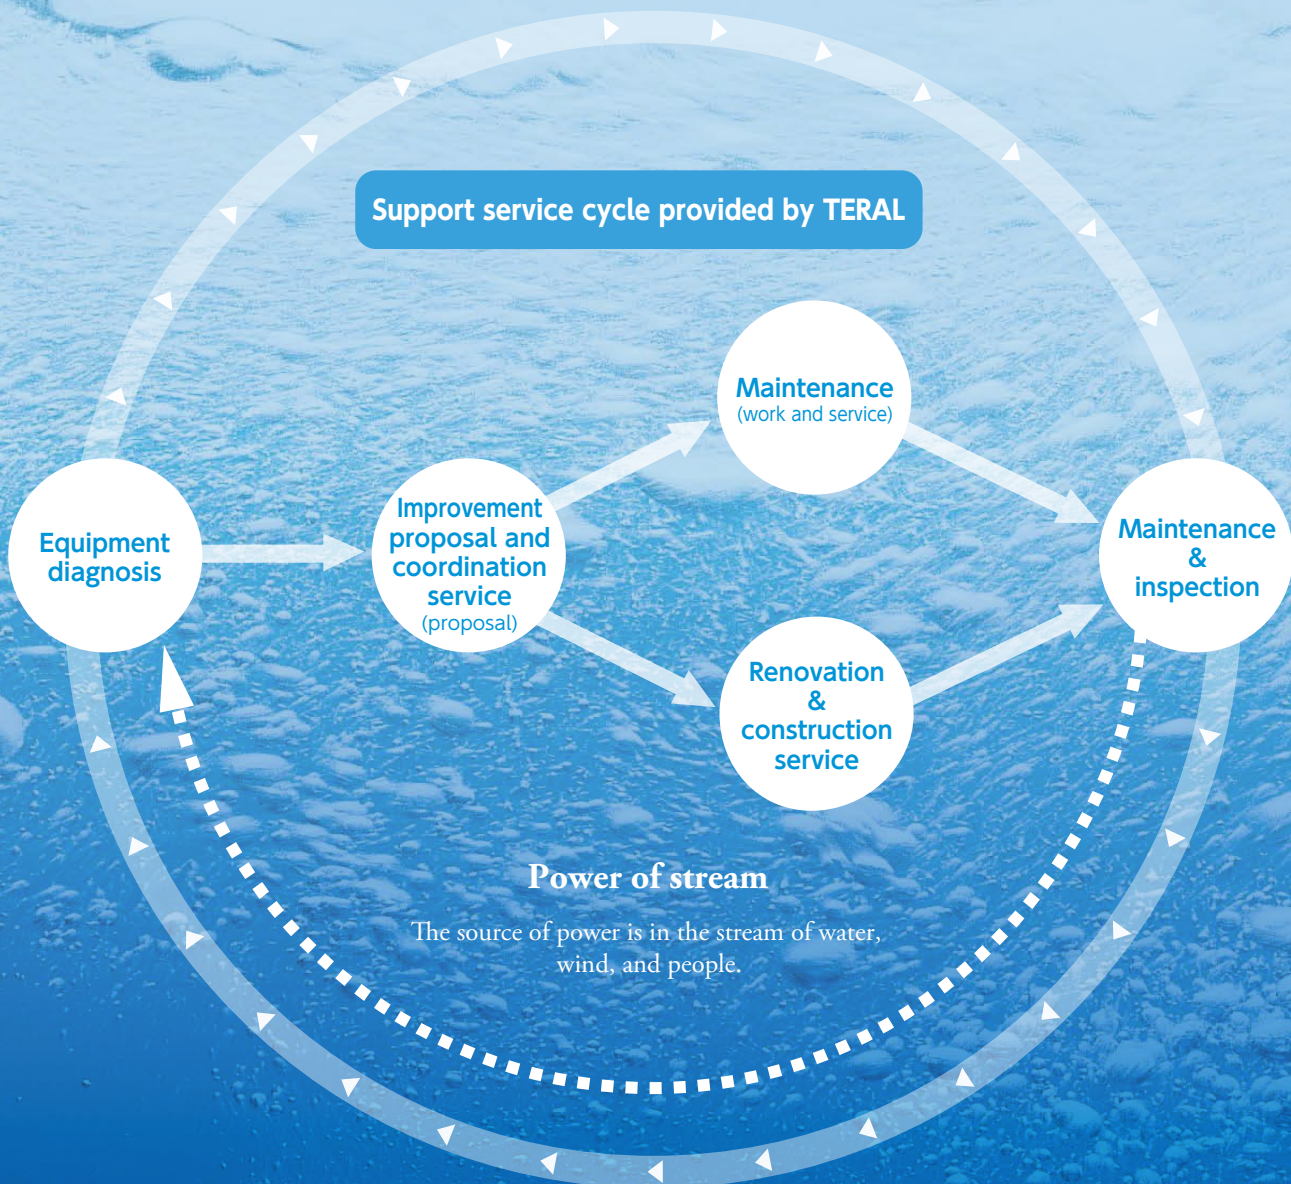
Support service cycle provided by TERAL

Equipment diagnosis

Improvement proposal and coordination service (proposal)

Maintenance (work and service)

Renovation & construction service

Maintenance & inspection

Power of stream

The source of power is in the stream of water, wind, and people.